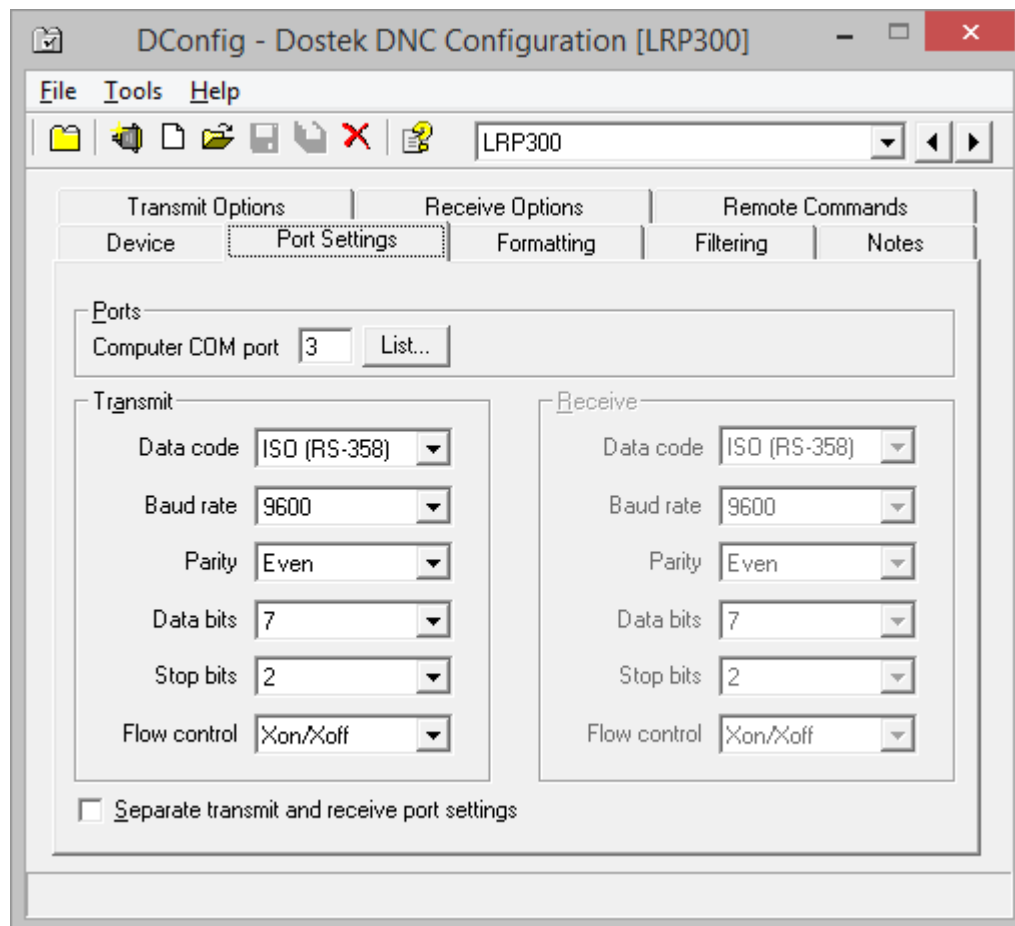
DConfig - Dostek DNC Configuration [LRP300]

File Tools Help

LRP300

Transmit Options
Receive Options
Remote Commands
Device
Port Settings
Formatting
Filtering
Notes

Ports
Computer COM port 3 List...

Transmit
Data code ISO (RS-358)
Baud rate 9600
Parity Even
Data bits 7
Stop bits 2
Flow control Xon/Xoff

Receive
Data code ISO (RS-358)
Baud rate 9600
Parity Even
Data bits 7
Stop bits 2
Flow control Xon/Xoff

Separate transmit and receive port settings